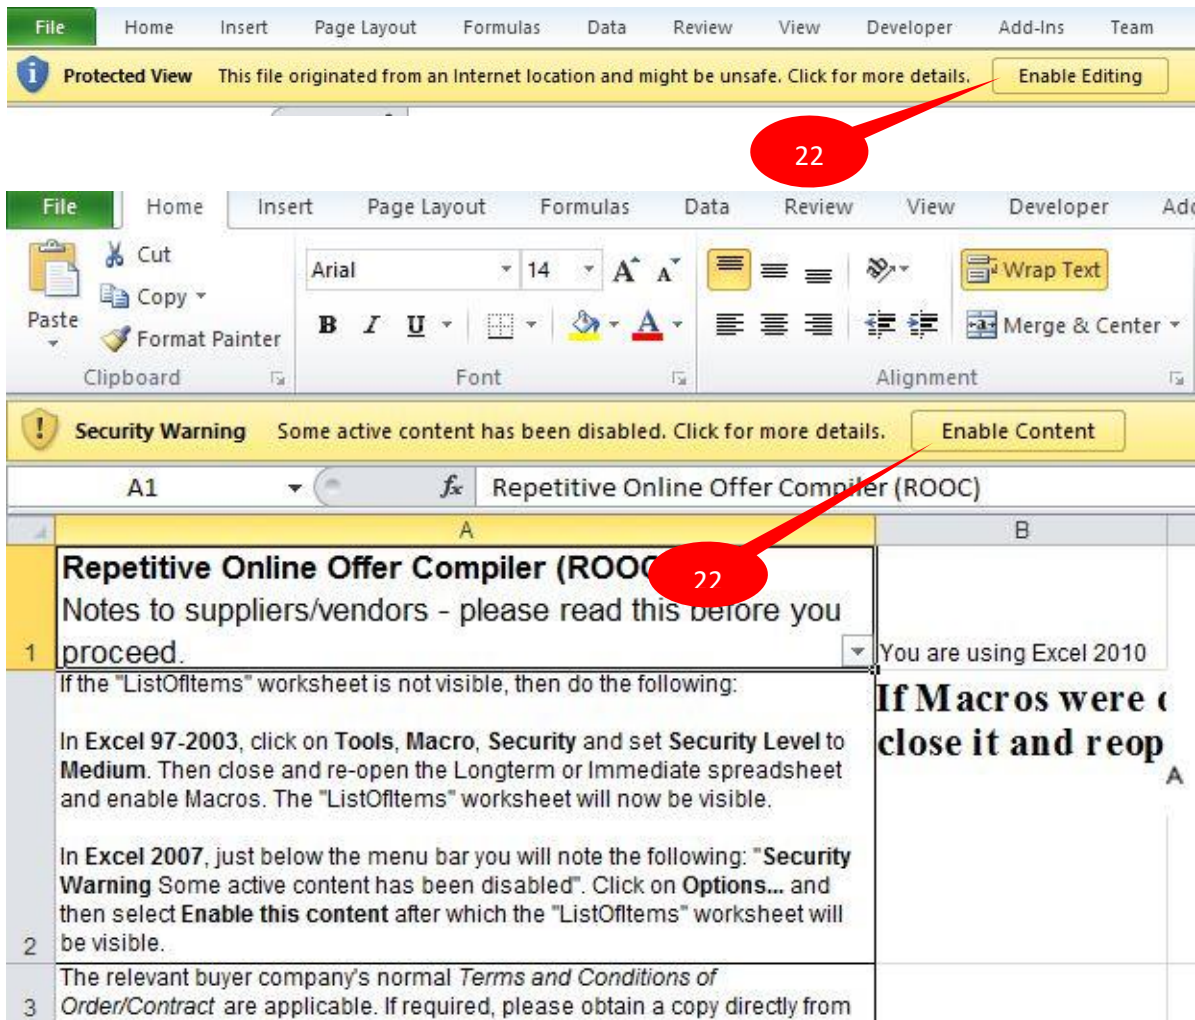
File Home Insert Page Layout Formulas Data Review View Developer Add-Ins Team

Protected View This file originated from an Internet location and might be unsafe. Click for more details. Enable Editing

22

File Home Insert Page Layout Formulas Data Review View Developer Add

Paste Cut Copy Format Painter Clipboard

Arial 14 Font

Wrap Text Merge & Center Alignment

Security Warning Some active content has been disabled. Click for more details. Enable Content

A1 $f_x$ Repetitive Online Offer Compiler (ROOC)

| | A | B |
|---|---|---|
| 1 | **Repetitive Online Offer Compiler (ROO**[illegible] Notes to suppliers/vendors - please read this before you proceed. | You are using Excel 2010 |
| 2 | If the "ListOfItems" worksheet is not visible, then do the following: In **Excel 97-2003**, click on **Tools**, **Macro**, **Security** and set **Security Level** to **Medium**. Then close and re-open the Longterm or Immediate spreadsheet and enable Macros. The "ListOfItems" worksheet will now be visible. In **Excel 2007**, just below the menu bar you will note the following: "**Security Warning** Some active content has been disabled". Click on **Options...** and then select **Enable this content** after which the "ListOfItems" worksheet will be visible. | **If Macros were** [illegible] **close it and reop** |
| 3 | The relevant buyer company's normal *Terms and Conditions of Order/Contract* are applicable. If required, please obtain a copy directly from | |

22